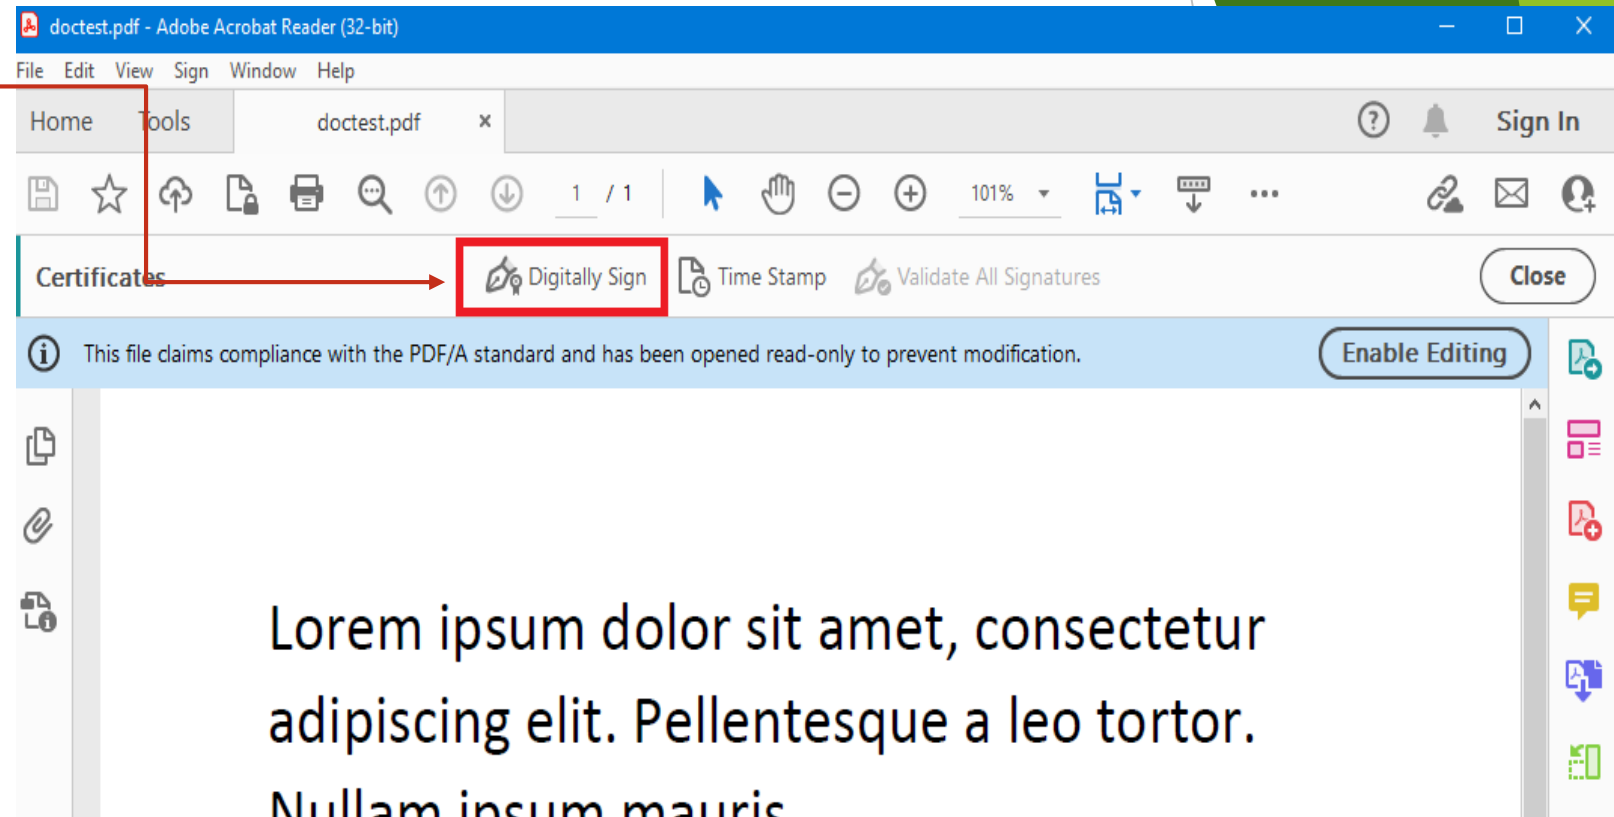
doctest.pdf - Adobe Acrobat Reader (32-bit)

File Edit View Sign Window Help

Home Tools doctest.pdf ×

Sign In

1 / 1

101%

Certificates

Digitally Sign Time Stamp Validate All Signatures Close

This file claims compliance with the PDF/A standard and has been opened read-only to prevent modification.

Enable Editing

Lorem ipsum dolor sit amet, consectetur adipiscing elit. Pellentesque a leo tortor. Nullam ipsum mauris